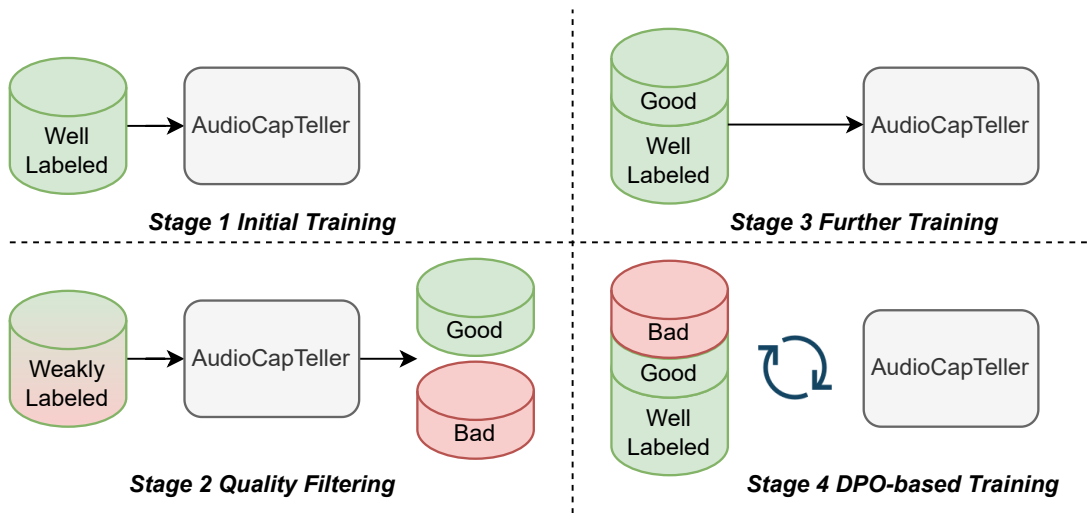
Well Labeled

AudioCapTeller

Stage 1 Initial Training

Good

Well Labeled

AudioCapTeller

Stage 3 Further Training

Weakly Labeled

AudioCapTeller

Good

Bad

Stage 2 Quality Filtering

Bad

Good

Well Labeled

AudioCapTeller

Stage 4 DPO-based Training